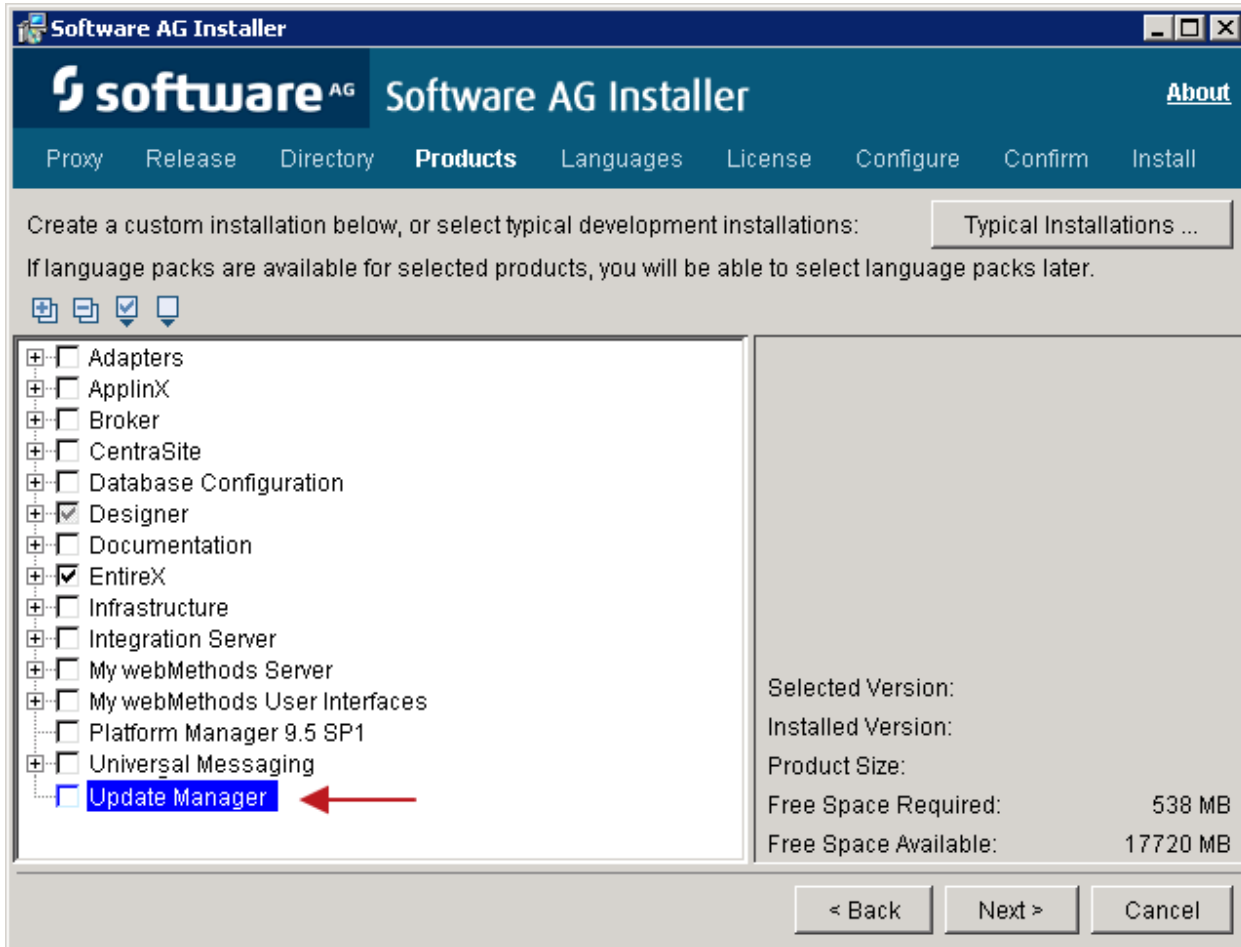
Software AG Installer

software AG Software AG Installer

About

Proxy Release Directory Products Languages License Configure Confirm Install

Create a custom installation below, or select typical development installations:

Typical Installations ...

If language packs are available for selected products, you will be able to select language packs later.

Adapters
ApplinX
Broker
CentraSite
Database Configuration
Designer
Documentation
EntireX
Infrastructure
Integration Server
My webMethods Server
My webMethods User Interfaces
Platform Manager 9.5 SP1
Universal Messaging
Update Manager

Selected Version:
Installed Version:
Product Size:
Free Space Required: 538 MB
Free Space Available: 17720 MB

< Back Next > Cancel